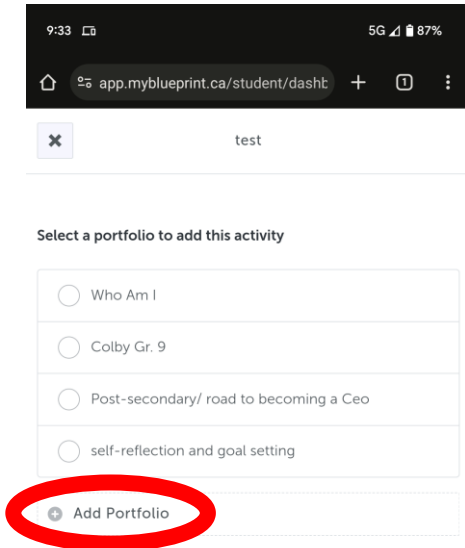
9:33

5G 87%

app.myblueprint.ca/student/dashb

1

test

Select a portfolio to add this activity

Who Am I

Colby Gr. 9

Post-secondary/ road to becoming a Ceo

self-reflection and goal setting

Add Portfolio